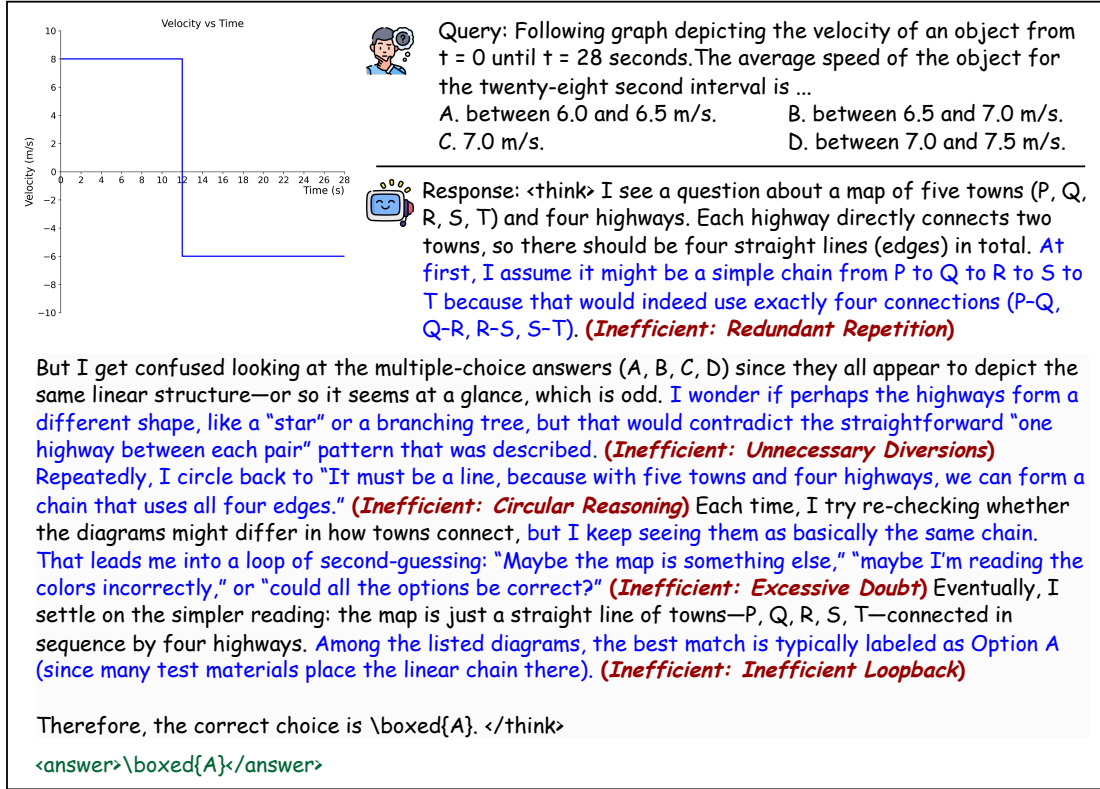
Velocity vs Time

10
8
6
4
2
0
−2
−4
−6
−8
−10

Velocity (m/s)

0 2 4 6 8 10 12 14 16 18 20 22 24 26 28
Time (s)

Query: Following graph depicting the velocity of an object from t = 0 until t = 28 seconds.The average speed of the object for the twenty-eight second interval is ...
A. between 6.0 and 6.5 m/s.
B. between 6.5 and 7.0 m/s.
C. 7.0 m/s.
D. between 7.0 and 7.5 m/s.

Response: <think> I see a question about a map of five towns (P, Q, R, S, T) and four highways. Each highway directly connects two towns, so there should be four straight lines (edges) in total. At first, I assume it might be a simple chain from P to Q to R to S to T because that would indeed use exactly four connections (P–Q, Q–R, R–S, S–T). (Inefficient: Redundant Repetition)

But I get confused looking at the multiple-choice answers (A, B, C, D) since they all appear to depict the same linear structure—or so it seems at a glance, which is odd. I wonder if perhaps the highways form a different shape, like a “star” or a branching tree, but that would contradict the straightforward “one highway between each pair” pattern that was described. (Inefficient: Unnecessary Diversions) Repeatedly, I circle back to “It must be a line, because with five towns and four highways, we can form a chain that uses all four edges.” (Inefficient: Circular Reasoning) Each time, I try re-checking whether the diagrams might differ in how towns connect, but I keep seeing them as basically the same chain. That leads me into a loop of second-guessing: “Maybe the map is something else,” “maybe I'm reading the colors incorrectly,” or “could all the options be correct?” (Inefficient: Excessive Doubt) Eventually, I settle on the simpler reading: the map is just a straight line of towns—P, Q, R, S, T—connected in sequence by four highways. Among the listed diagrams, the best match is typically labeled as Option A (since many test materials place the linear chain there). (Inefficient: Inefficient Loopback)

Therefore, the correct choice is \boxed{A}. </think>

<answer>\boxed{A}</answer>